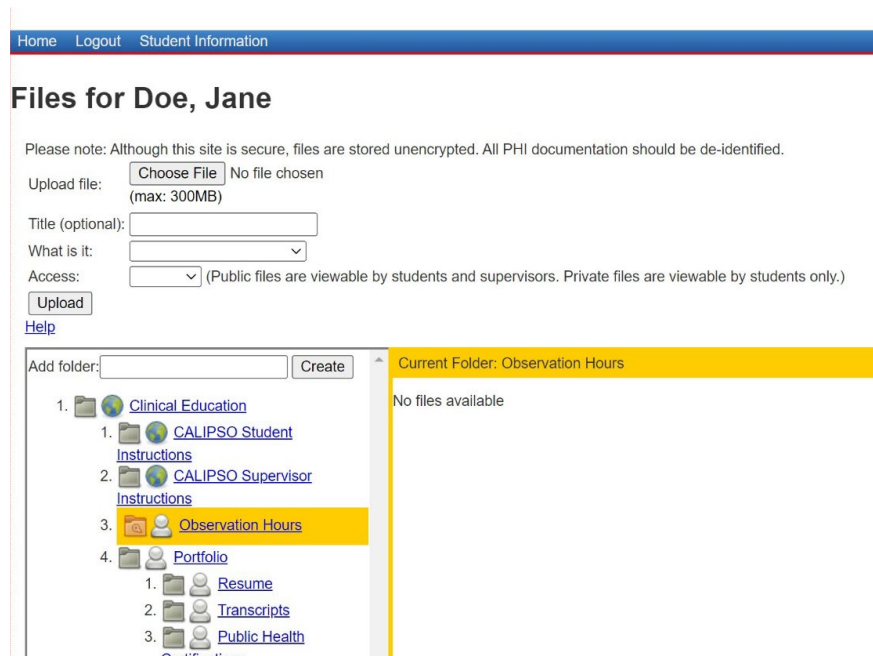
Home Logout Student Information

# Files for Doe, Jane

Please note: Although this site is secure, files are stored unencrypted. All PHI documentation should be de-identified.

Upload file: Choose File No file chosen
(max: 300MB)

Title (optional):

What is it:

Access: (Public files are viewable by students and supervisors. Private files are viewable by students only.)

Upload

Help

Add folder: Create

1. Clinical Education
1. CALIPSO Student Instructions
2. CALIPSO Supervisor Instructions
3. Observation Hours
4. Portfolio
1. Resume
2. Transcripts
3. Public Health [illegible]

Current Folder: Observation Hours

No files available